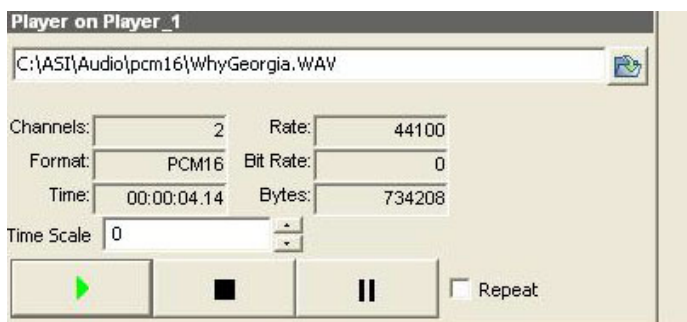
Player on Player_1

C:\ASI\Audio\pcm16\WhyGeorgia.WAV

| Channels: | 2 | Rate: | 44100 |
|---|---|---|---|
| Format: | PCM16 | Bit Rate: | 0 |
| Time: | 00:00:04.14 | Bytes: | 734208 |

Time Scale 0

Repeat